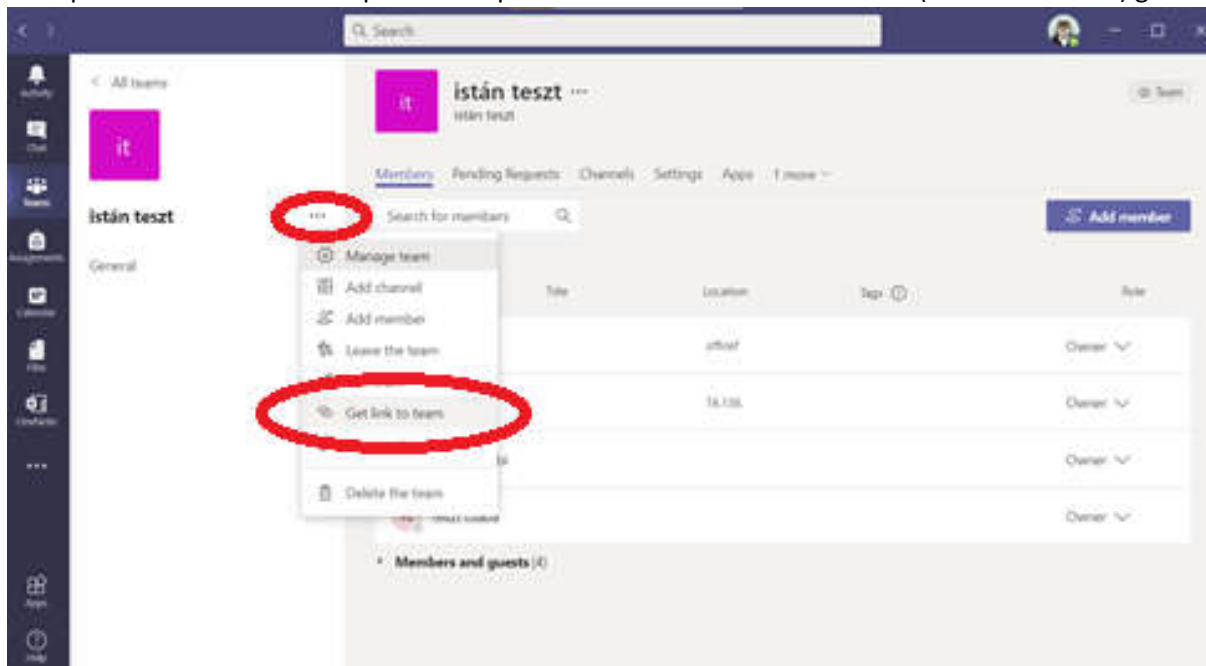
Search

Activity
Chat
Teams
Assignments
Calendar
Files
OneNote
...
Apps
Help

< All teams

it

istán teszt

General

it

istán teszt ···
istán teszt

Team

Members Pending Requests Channels Settings Apps 1 more

Search for members

Add member

Manage team
Add channel
Add member
Leave the team
Get link to team
Delete the team

Title Location Tags Role

offinf Owner
TA.106 Owner
Owner
Owner

Members and guests (4)